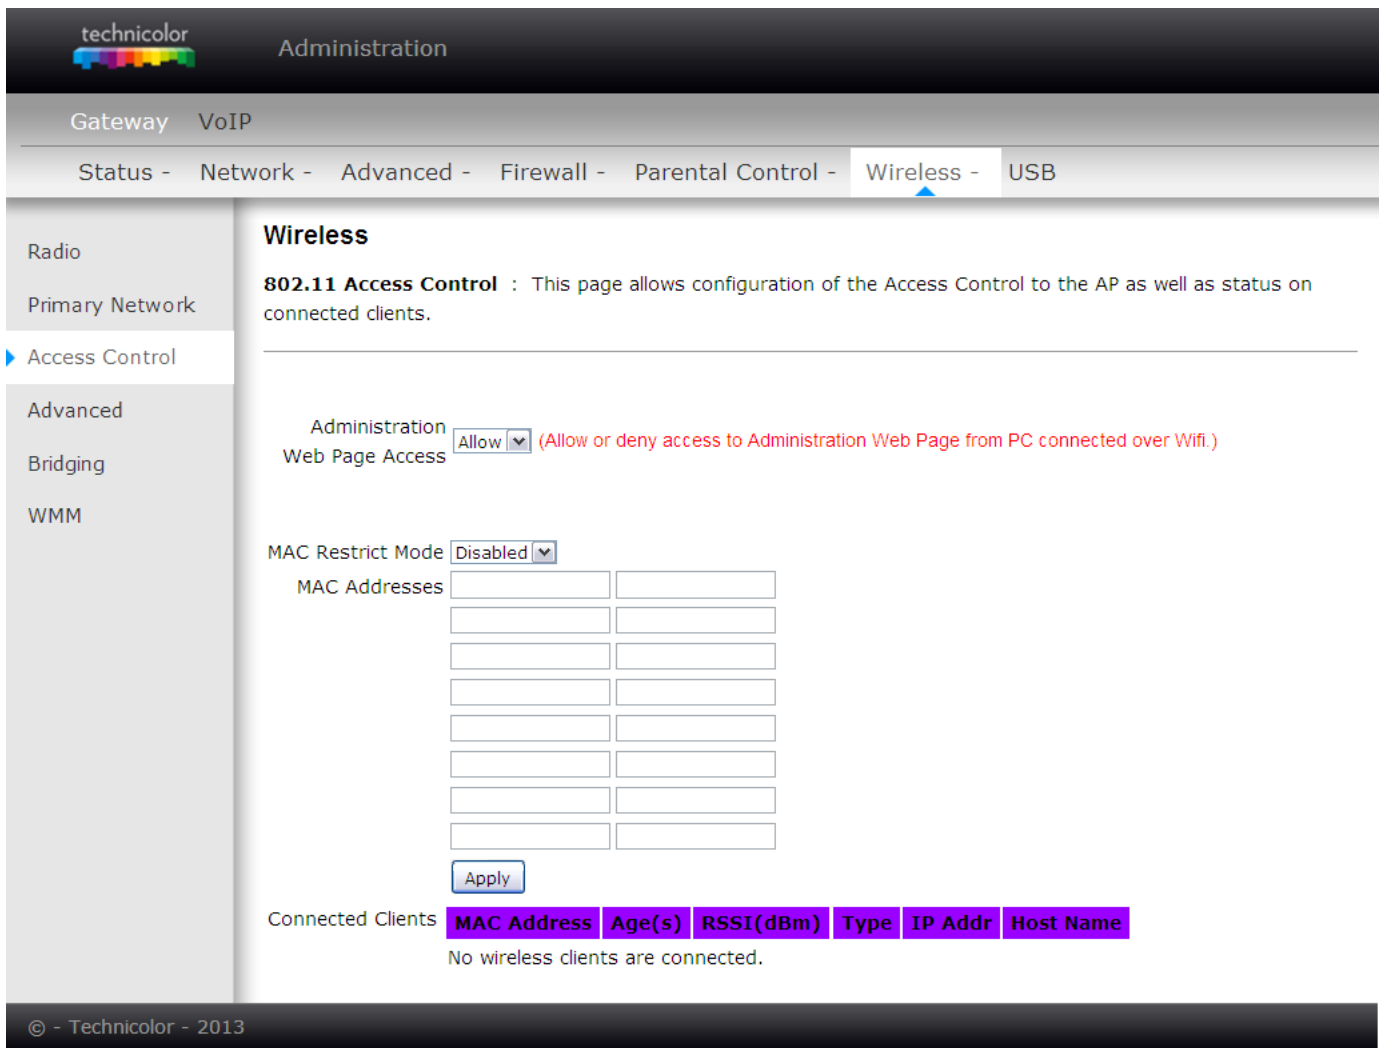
technicolor

Administration

Gateway VoIP

Status - Network - Advanced - Firewall - Parental Control - Wireless - USB

Radio
Primary Network
Access Control
Advanced
Bridging
WMM

Wireless

802.11 Access Control : This page allows configuration of the Access Control to the AP as well as status on connected clients.

Administration Web Page Access Allow (Allow or deny access to Administration Web Page from PC connected over Wifi.)

MAC Restrict Mode Disabled
MAC Addresses

Apply

Connected Clients

| MAC Address | Age(s) | RSSI(dBm) | Type | IP Addr | Host Name |
|---|---|---|---|---|---|

No wireless clients are connected.

© - Technicolor - 2013